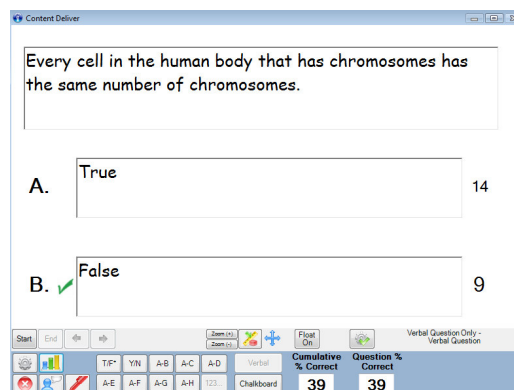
Content Deliver

Every cell in the human body that has chromosomes has the same number of chromosomes.

A. True 14

B. False 9

Start End

Zoom (+)
Zoom (-)

Float On

Verbal Question Only - Verbal Question

T/F* Y/N A-B A-C A-D Verbal

A-E A-F A-G A-H 123... Chalkboard

Cumulative % Correct 39

Question % Correct 39